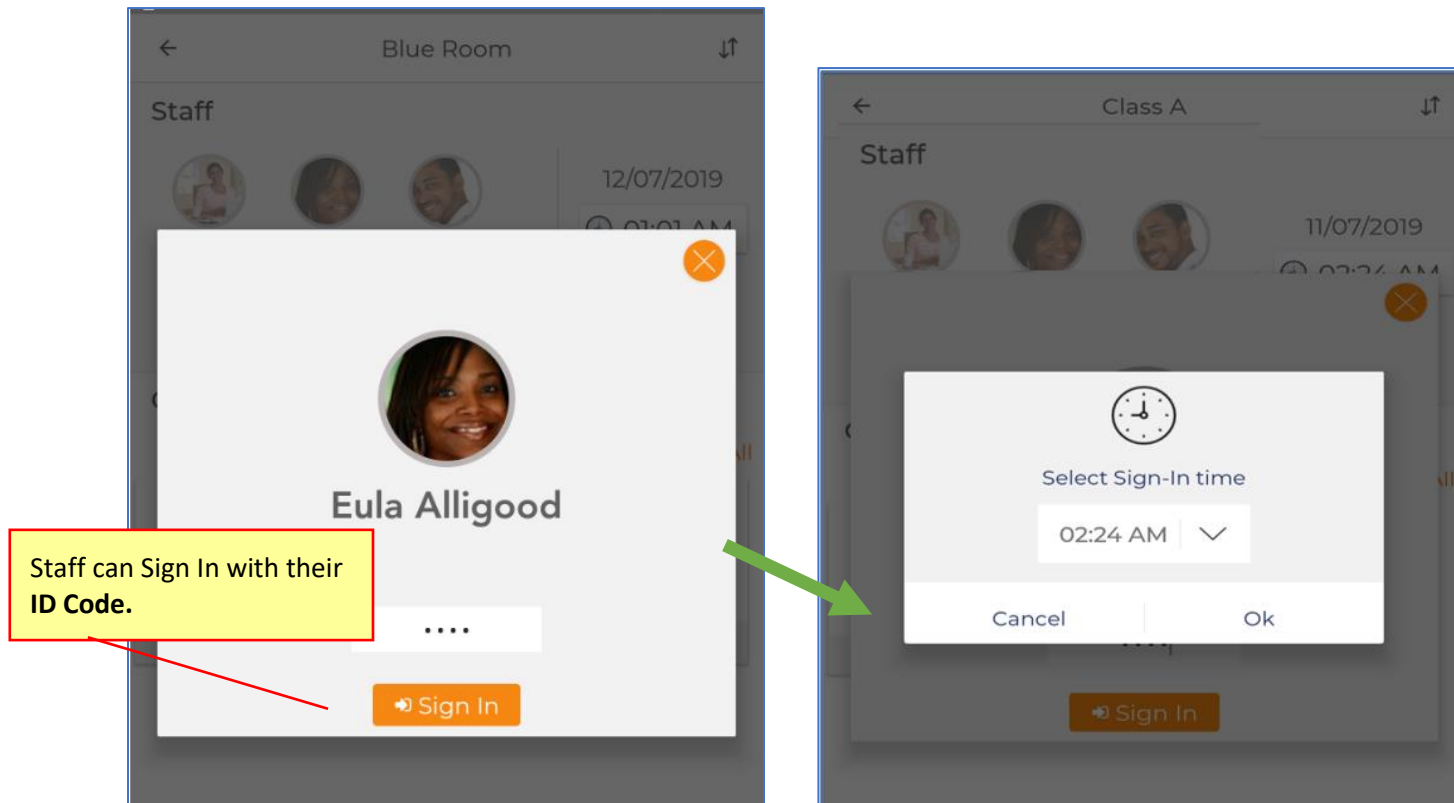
Blue Room

Staff

12/07/2019

01:01 AM

Eula Alligood

Staff can Sign In with their **ID Code.**

····

Sign In

Class A

Staff

11/07/2019

02:24 AM

Select Sign-In time

02:24 AM

Cancel

Ok

Sign In